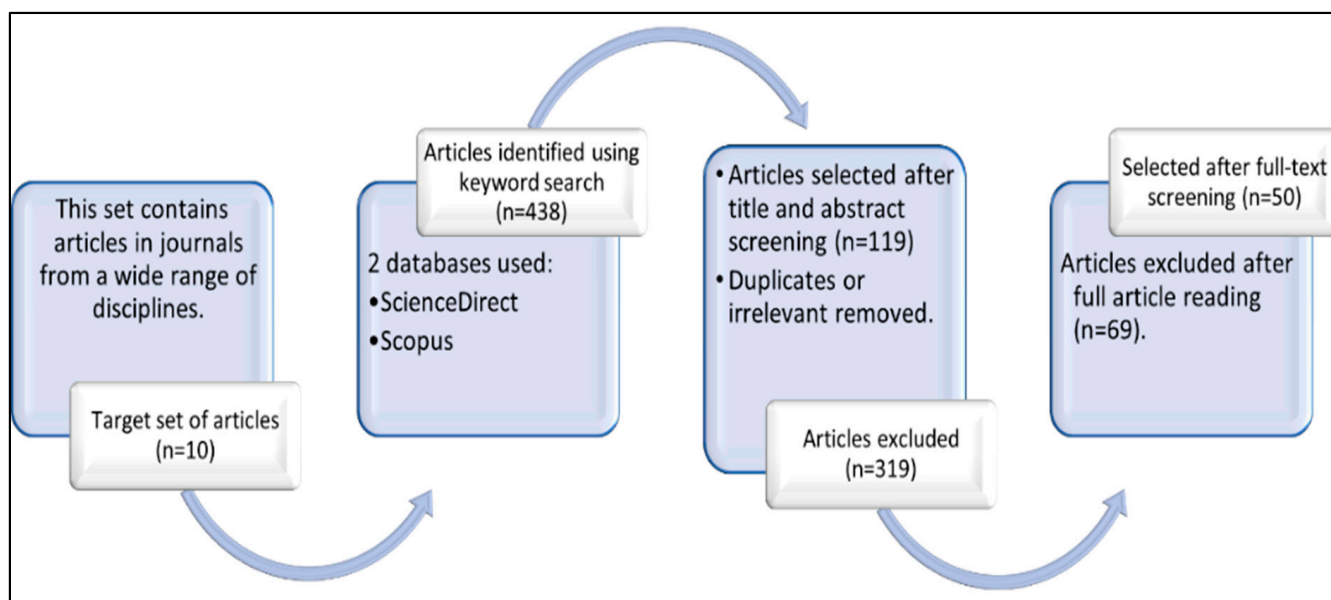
This set contains articles in journals from a wide range of disciplines.

Target set of articles (n=10)

Articles identified using keyword search (n=438)

2 databases used:
•ScienceDirect
•Scopus

• Articles selected after title and abstract screening (n=119)
• Duplicates or irrelevant removed.

Articles excluded (n=319)

Selected after full-text screening (n=50)

Articles excluded after full article reading (n=69).